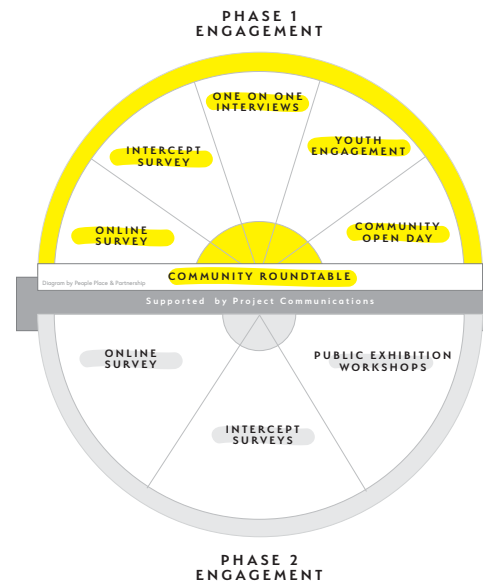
PHASE 1
ENGAGEMENT

ONE ON ONE INTERVIEWS

INTERCEPT SURVEY

YOUTH ENGAGEMENT

ONLINE SURVEY

COMMUNITY OPEN DAY

Diagram by People Place & Partnership

COMMUNITY ROUNDTABLE

Supported by Project Communications

ONLINE SURVEY

PUBLIC EXHIBITION WORKSHOPS

INTERCEPT SURVEYS

PHASE 2
ENGAGEMENT